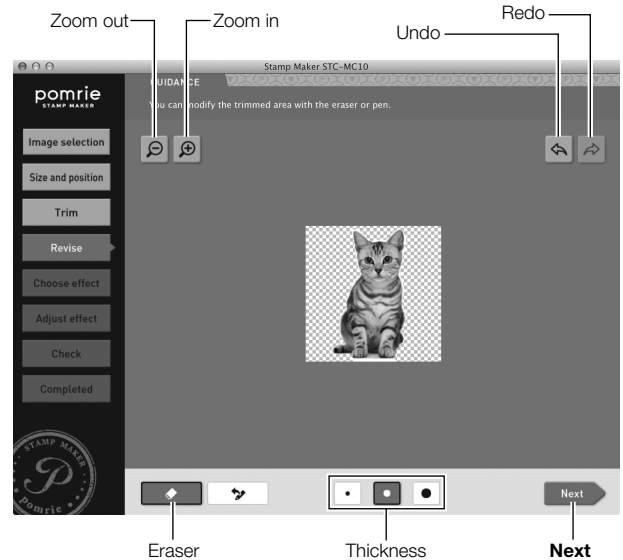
Zoom out
Zoom in
Redo
Undo

Stamp Maker STC-MC10

pomrie
STAMP MAKER

GUIDANCE
You can modify the trimmed area with the eraser or pen.

Image selection
Size and position
Trim
Revise
Choose effect
Adjust effect
Check
Completed

STAMP MAKER
P
Pomrie

Next

Eraser
Thickness
Next